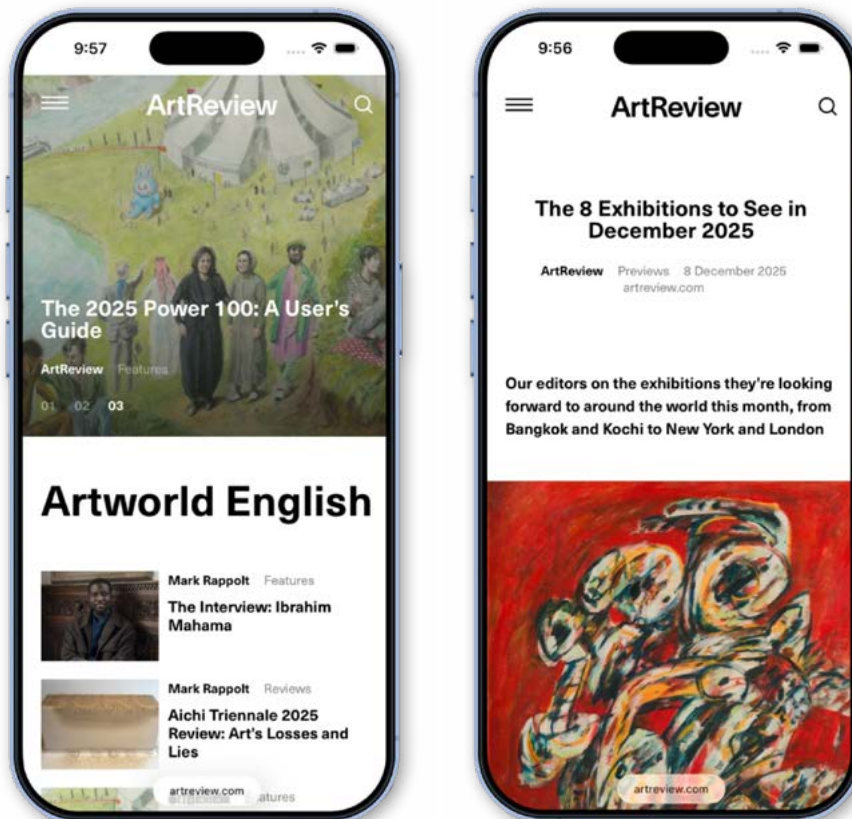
9:57

ArtReview

The 2025 Power 100: A User's Guide

ArtReview Features

01 02 03

Artworld English

Mark Rappolt Features

The Interview: Ibrahim Mahama

Mark Rappolt Reviews

Aichi Triennale 2025 Review: Art's Losses and Lies

artreview.com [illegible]atures

9:56

ArtReview

The 8 Exhibitions to See in December 2025

ArtReview Previews 8 December 2025 artreview.com

Our editors on the exhibitions they're looking forward to around the world this month, from Bangkok and Kochi to New York and London

artreview.com